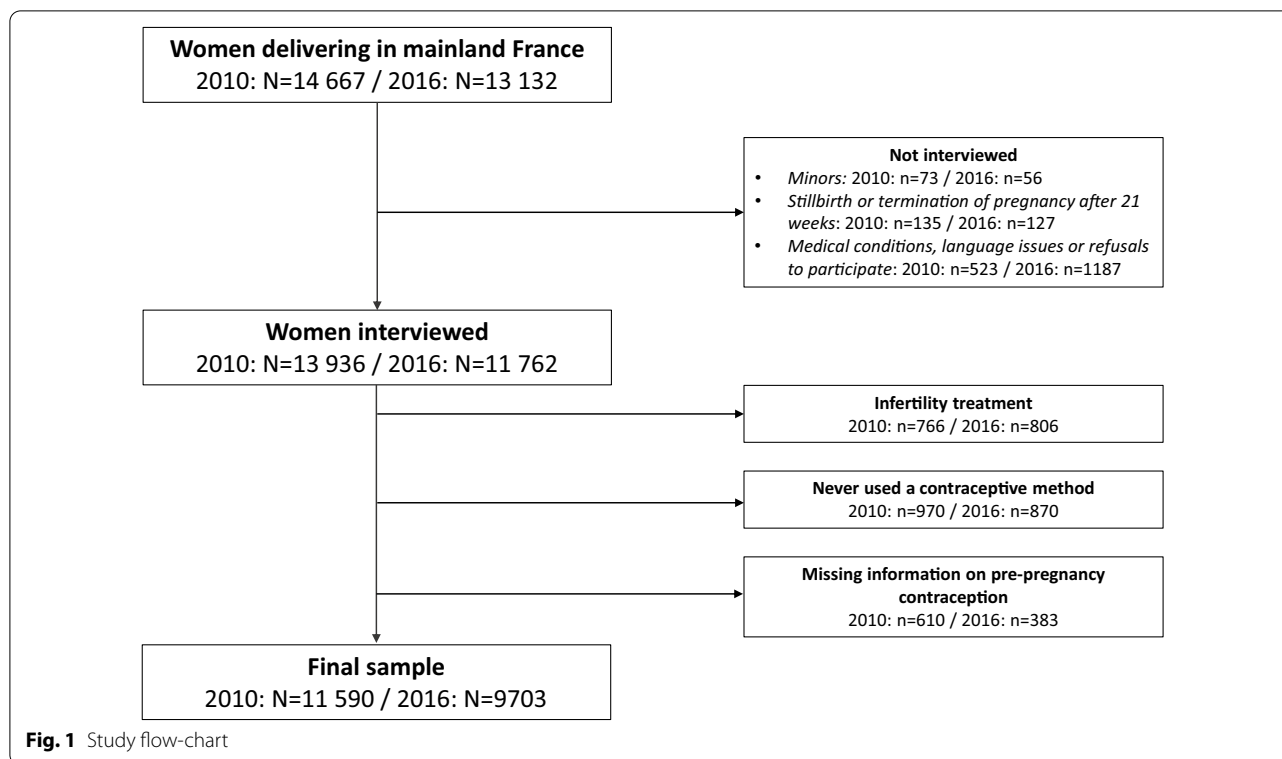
Women delivering in mainland France
2010: N=14 667 / 2016: N=13 132

Not interviewed
• Minors: 2010: n=73 / 2016: n=56
• Stillbirth or termination of pregnancy after 21 weeks: 2010: n=135 / 2016: n=127
• Medical conditions, language issues or refusals to participate: 2010: n=523 / 2016: n=1187

Women interviewed
2010: N=13 936 / 2016: N=11 762

Infertility treatment
2010: n=766 / 2016: n=806

Never used a contraceptive method
2010: n=970 / 2016: n=870

Missing information on pre-pregnancy contraception
2010: n=610 / 2016: n=383

Final sample
2010: N=11 590 / 2016: N=9703

Fig. 1 Study flow-chart